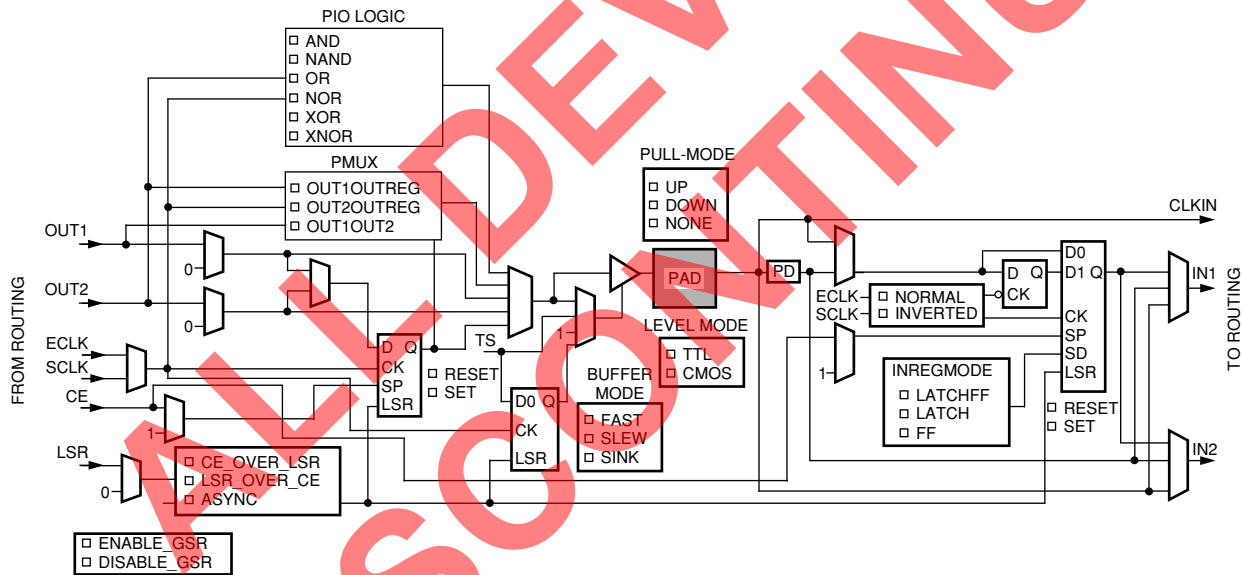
PIO LOGIC
AND
NAND
OR
NOR
XOR
XNOR

PMUX
OUT1OUTREG
OUT2OUTREG
OUT1OUT2

PULL-MODE
UP
DOWN
NONE

CLKIN

OUT1
0
OUT2
0
FROM ROUTING
ECLK
SCLK
CE
1
LSR
0

D Q
CK
SP
LSR
RESET
SET

TS
1

PAD
PD

LEVEL MODE
TTL
CMOS

BUFFER MODE
FAST
SLEW
SINK

D0 Q
CK
LSR

CE_OVER_LSR
LSR_OVER_CE
ASYNC

ENABLE_GSR
DISABLE_GSR

ECLK
SCLK
NORMAL
INVERTED
1

D Q
CK

D0
D1 Q
CK
SP
SD
LSR

INREGMODE
LATCHFF
LATCH
FF

RESET
SET

IN1
IN2
TO ROUTING

ALL DEVICES DISCONTINUED